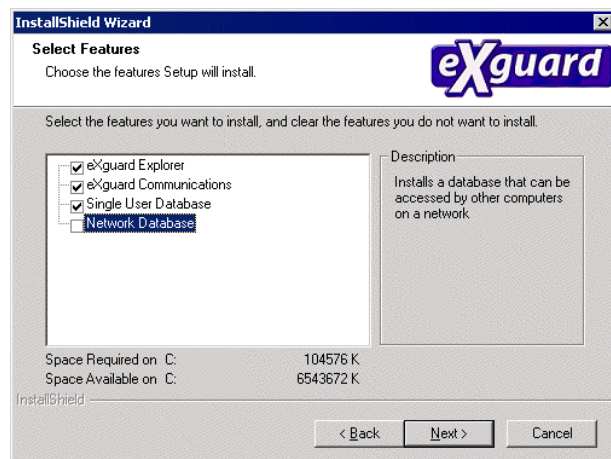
InstallShield Wizard

Select Features

Choose the features Setup will install.

eXguard

Select the features you want to install, and clear the features you do not want to install.

eXguard Explorer
eXguard Communications
Single User Database
Network Database

Description

Installs a database that can be accessed by other computers on a network

Space Required on C: 104576 K
Space Available on C: 6543672 K

InstallShield

< Back
Next >
Cancel